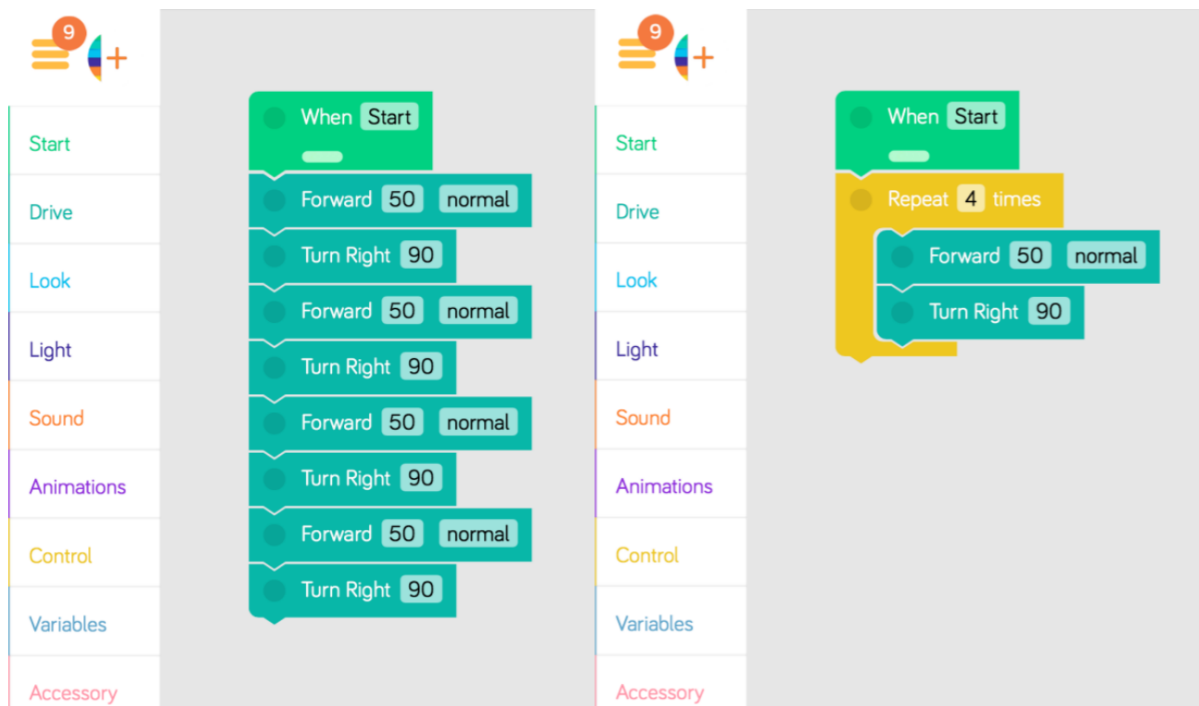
9

Start
Drive
Look
Light
Sound
Animations
Control
Variables
Accessory

When Start
Forward 50 normal
Turn Right 90
Forward 50 normal
Turn Right 90
Forward 50 normal
Turn Right 90
Forward 50 normal
Turn Right 90

9

Start
Drive
Look
Light
Sound
Animations
Control
Variables
Accessory

When Start
Repeat 4 times
Forward 50 normal
Turn Right 90